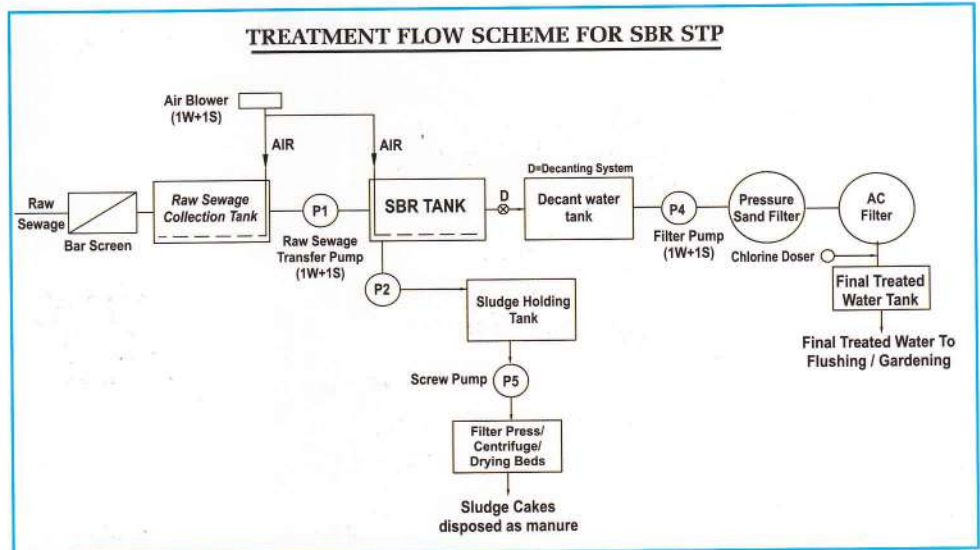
TREATMENT FLOW SCHEME FOR SBR STP

Air Blower (1W+1S)

AIR

AIR

D=Decanting System

Raw Sewage

Bar Screen

Raw Sewage Collection Tank

P1

Raw Sewage Transfer Pump (1W+1S)

SBR TANK

D

Decant water tank

P4

Filter Pump (1W+1S)

Pressure Sand Filter

AC Filter

Chlorine Doser

Final Treated Water Tank

Final Treated Water To Flushing / Gardening

P2

Sludge Holding Tank

Screw Pump

P5

Filter Press/ Centrifuge/ Drying Beds

Sludge Cakes disposed as manure